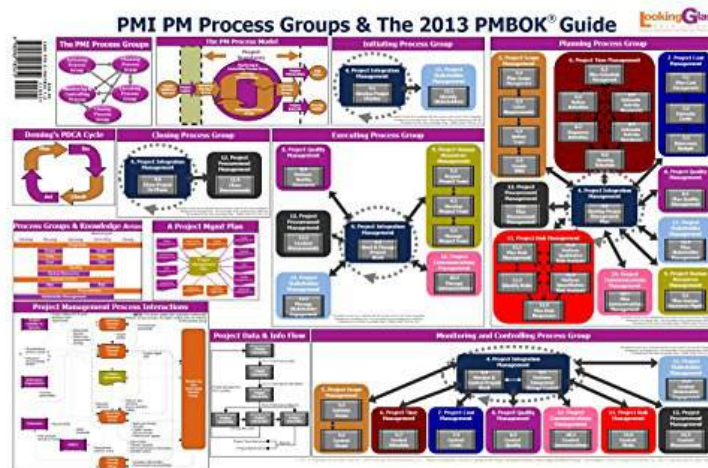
PMI PM Process Groups & The 2013 PMBOK® Guide

LookingGlass

The PMI Process Groups

The PM Process Model

Initiating Process Group

Planning Process Group

4. Project Integration Management

13. Project Stakeholder Management

5. Project Scope Management

6. Project Time Management

7. Project Cost Management

Deming's PDCA Cycle

Plan

Do

Act

Check

Closing Process Group

4. Project Integration Management

12. Project Procurement Management

Executing Process Group

8. Project Quality Management

9. Project Human Resource Management

12. Project Procurement Management

4. Project Integration Management

10. Project Communications Management

13. Project Stakeholder Management

11. Project Risk Management

10. Project Communications Management

12. Project Procurement Management

9. Project Human Resource Management

8. Project Quality Management

13. Project Stakeholder Management

Process Groups & Knowledge Areas

A Project Mgmt Plan

Project Management Process Interactions

Project Data & Info Flow

Monitoring and Controlling Process Group

4. Project Integration Management

5. Project Scope Management

6. Project Time Management

7. Project Cost Management

8. Project Quality Management

10. Project Communications Management

11. Project Risk Management

12. Project Procurement Management

13. Project Stakeholder Management

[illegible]